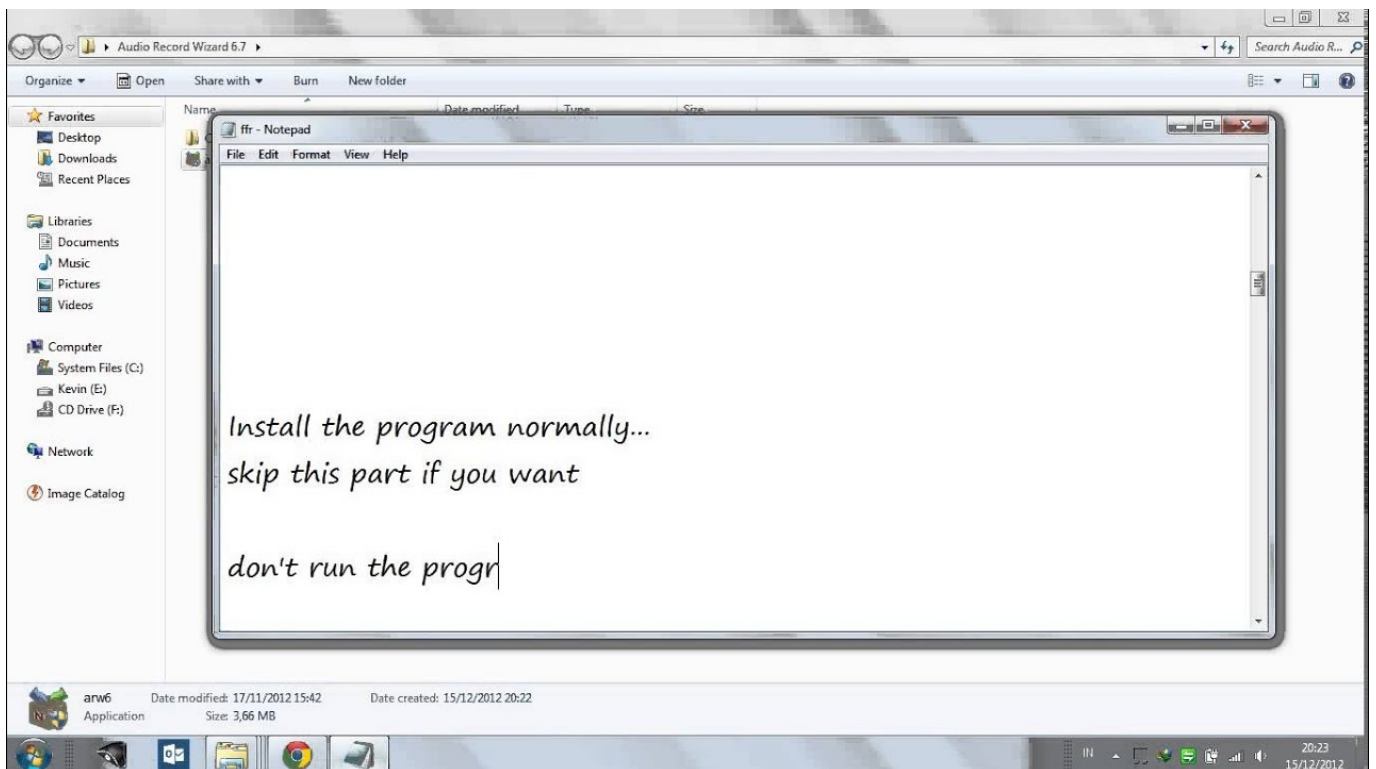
Audio Record Wizard 6.7 ▸
Search Audio R...
Organize ▾ Open Share with ▾ Burn New folder
Favorites
Desktop
Downloads
Recent Places
Libraries
Documents
Music
Pictures
Videos
Computer
System Files (C:)
Kevin (E:)
CD Drive (F:)
Network
Image Catalog
Name Date modified Type Size
ffr - Notepad
File Edit Format View Help

Install the program normally...
skip this part if you want

don't run the progr

arw6 Date modified: 17/11/2012 15:42 Date created: 15/12/2012 20:22
Application Size: 3,66 MB
IN 20:23 15/12/2012